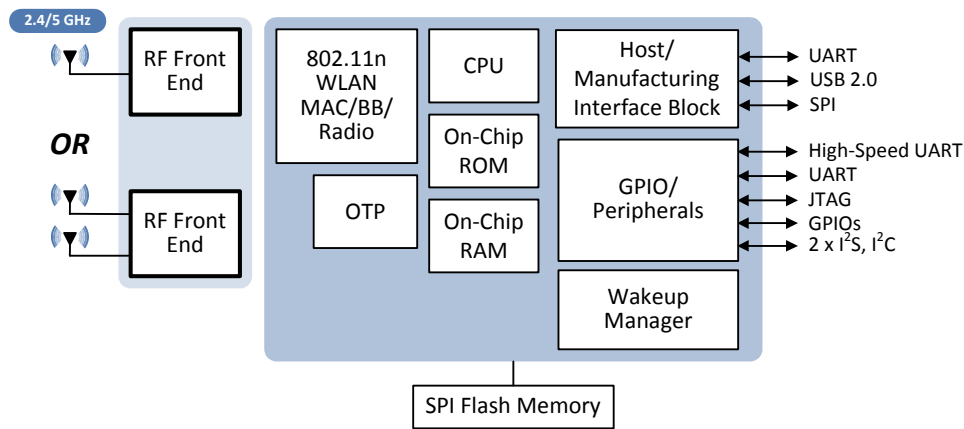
2.4/5 GHz

RF Front End

OR

RF Front End

802.11n WLAN MAC/BB/ Radio

CPU

On-Chip ROM

On-Chip RAM

OTP

Host/ Manufacturing Interface Block

UART
USB 2.0
SPI

GPIO/ Peripherals

High-Speed UART
UART
JTAG
GPIOs
2 x $I^2S$, $I^2C$

Wakeup Manager

SPI Flash Memory